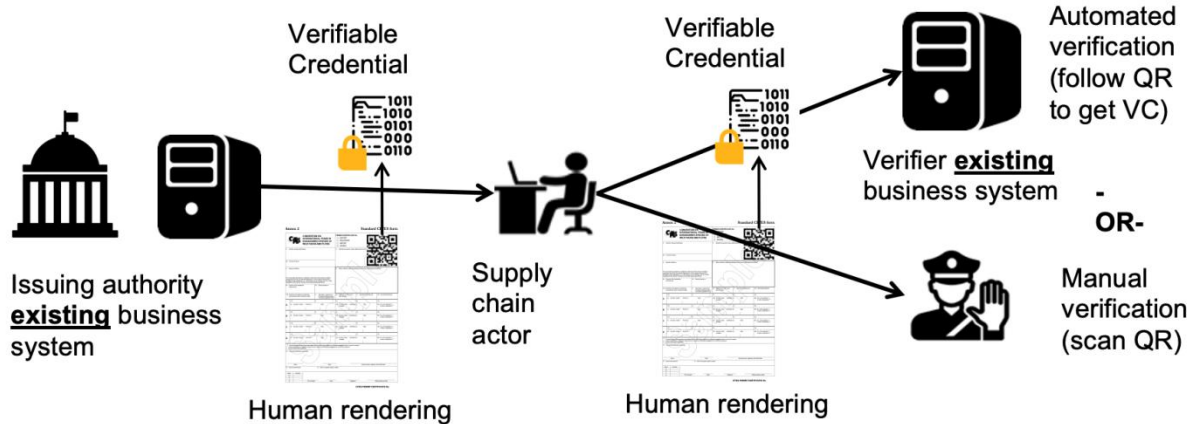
Verifiable Credential

1011
1010
0101
000
0110

Verifiable Credential

1011
1010
0101
000
0110

Automated verification (follow QR to get VC)

Verifier **existing** business system

-
OR-

Issuing authority **existing** business system

Supply chain actor

Manual verification (scan QR)

Human rendering

Human rendering